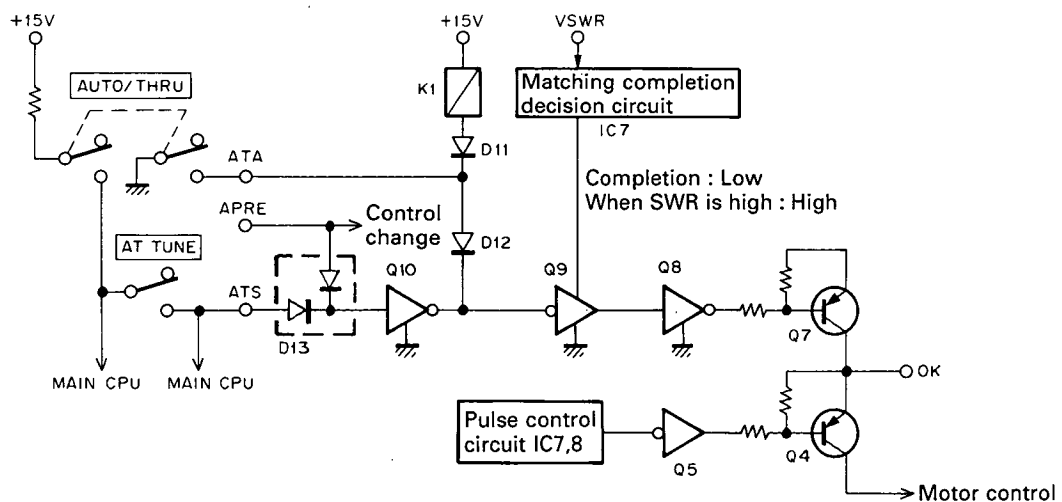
+15V

AUTO/THRU

+15V

K1

D11

ATA

VSWR

Matching completion decision circuit

IC7

Completion : Low
When SWR is high : High

APRE

Control change

D12

AT TUNE

ATS

D13

Q10

Q9

Q8

Q7

OK

MAIN CPU

MAIN CPU

Pulse control circuit IC7,8

Q5

Q4

Motor control